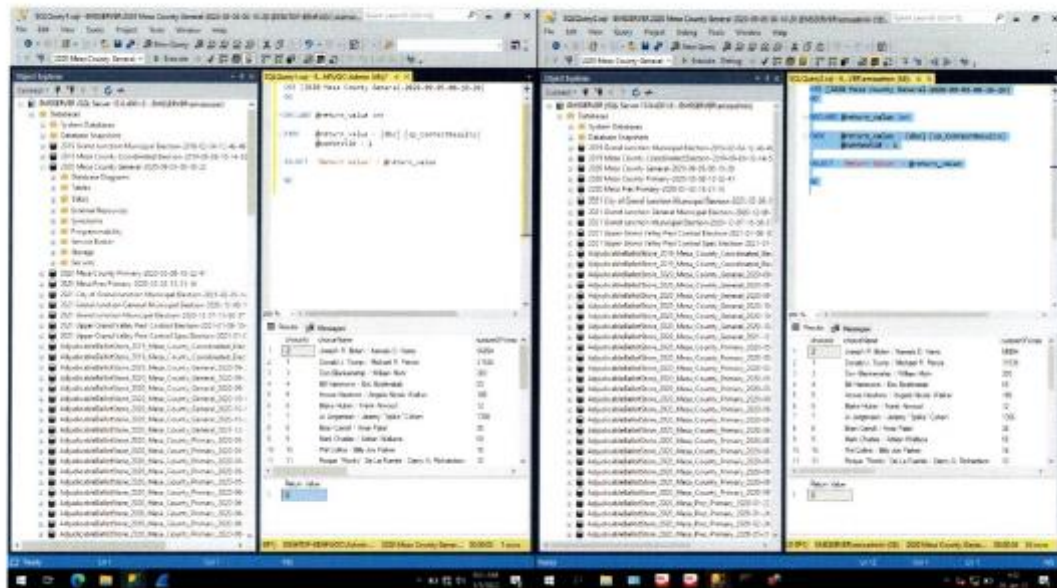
USE [2020 Mesa County General-2020-09-05-08-10-20]
GO

DECLARE @return_value int

EXEC @return_value = [dbo].[sp_contestResults]
@contestId = 1

SELECT 'Return Value' = @return_value

GO

Results Messages

| | choiceId | choiceName | |
|---|---|---|---|
| 1 | 2 | Joseph R. Biden / Kamala D. Harris | |
| 2 | 1 | Donald J. Trump / Michael R. Pence | |
| 3 | 3 | Don Blankenship / William Mohr | |
| 4 | 4 | Bill Hammons / Eric Bodenstab | |
| 5 | 5 | Brock Pierce / Karla Ballard | |
| 6 | 6 | Jo Jorgensen / Jeremy "Spike" Cohen | |
| 7 | 7 | Blake Huber / Frank Atwood | |
| 8 | 8 | Brian Carroll / Amar Patel | |
| 9 | 9 | Mark Charles / Adrian Wallace | |
| 10 | 10 | Phil Collins / Billy Joe Parker | |
| 11 | 11 | Roque "Rocky" De La Fuente / Darcy G. Richardson | |

Return Value
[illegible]

Object Explorer
Databases
System Databases
Database Snapshots
2019 Grand Junction Municipal Election
2019 Mesa County Coordinated Election
2020 Mesa County General
2020 Mesa County Primary
2020 Mesa Pres Primary
2021 City of Grand Junction Municipal Election
2021 Grand Junction General Municipal Election
2021 Upper Grand Valley Pest Control Election
AdjudicatedBallotStore_2019_Mesa_County_Coordinated
AdjudicatedBallotStore_2020_Mesa_County_General
AdjudicatedBallotStore_2020_Mesa_County_Primary
Ready